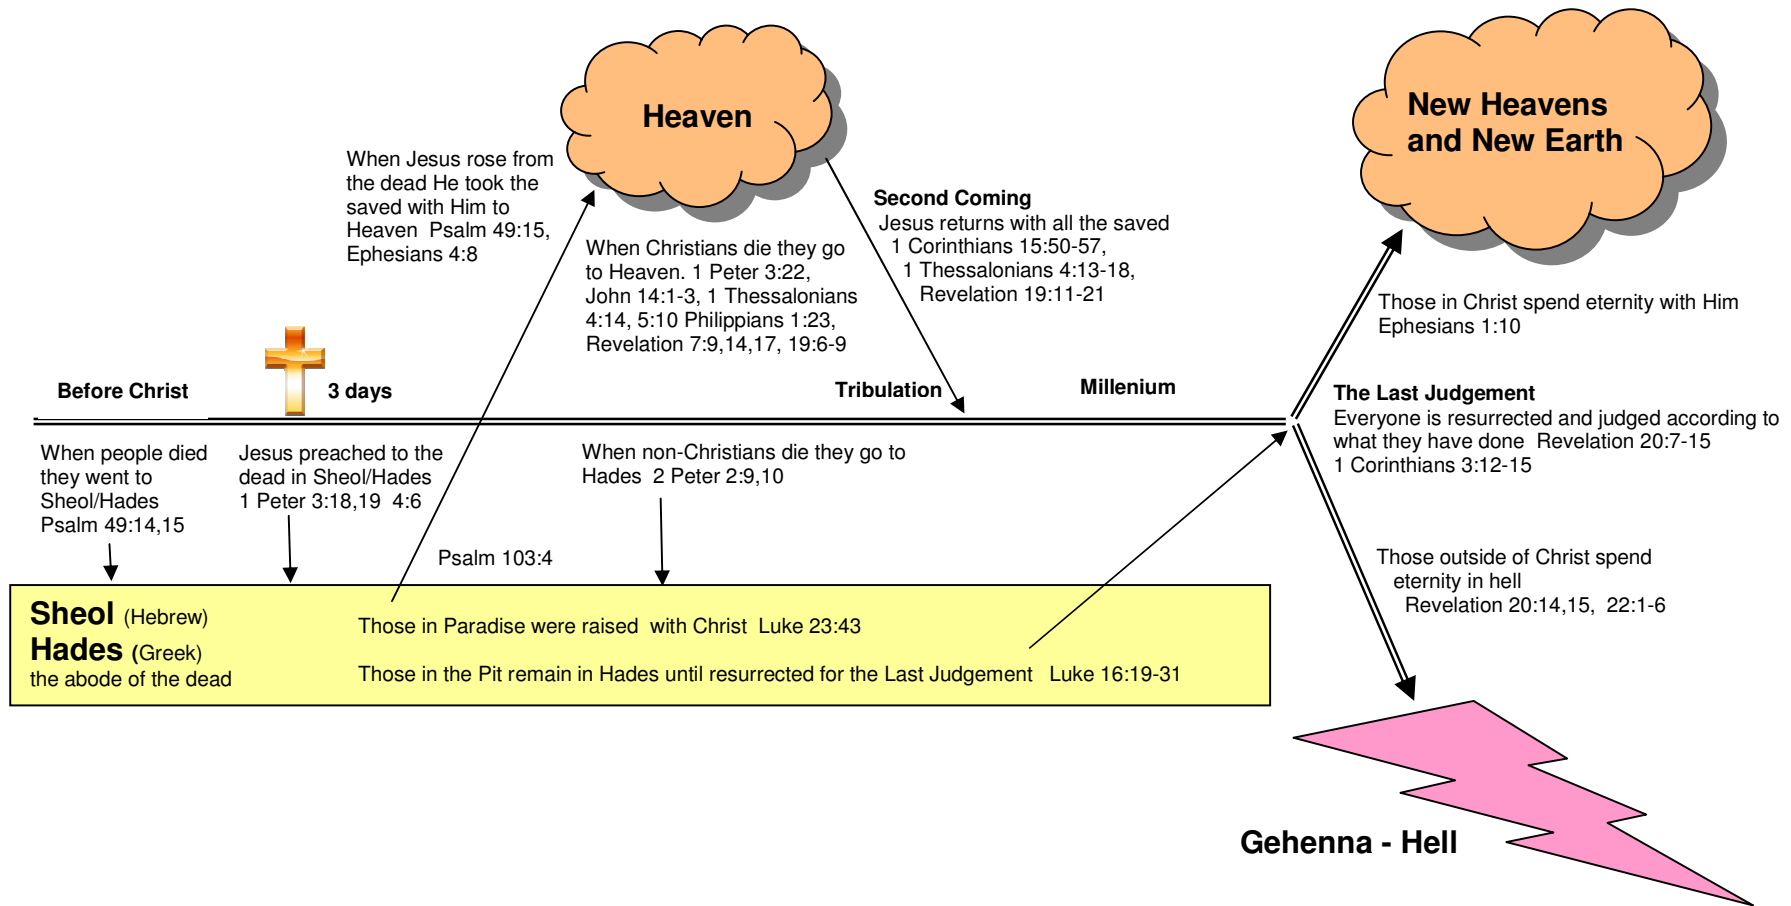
Heaven

New Heavens and New Earth

When Jesus rose from the dead He took the saved with Him to Heaven Psalm 49:15, Ephesians 4:8

When Christians die they go to Heaven. 1 Peter 3:22, John 14:1-3, 1 Thessalonians 4:14, 5:10 Philippians 1:23, Revelation 7:9,14,17, 19:6-9

Second Coming
Jesus returns with all the saved
1 Corinthians 15:50-57,
1 Thessalonians 4:13-18,
Revelation 19:11-21

Those in Christ spend eternity with Him
Ephesians 1:10

Before Christ

3 days

Tribulation

Millenium

The Last Judgement
Everyone is resurrected and judged according to what they have done Revelation 20:7-15
1 Corinthians 3:12-15

When people died they went to Sheol/Hades Psalm 49:14,15

Jesus preached to the dead in Sheol/Hades 1 Peter 3:18,19 4:6

When non-Christians die they go to Hades 2 Peter 2:9,10

Psalm 103:4

Those outside of Christ spend eternity in hell
Revelation 20:14,15, 22:1-6

Sheol (Hebrew)
Hades (Greek)
the abode of the dead

Those in Paradise were raised with Christ Luke 23:43

Those in the Pit remain in Hades until resurrected for the Last Judgement Luke 16:19-31

Gehenna - Hell